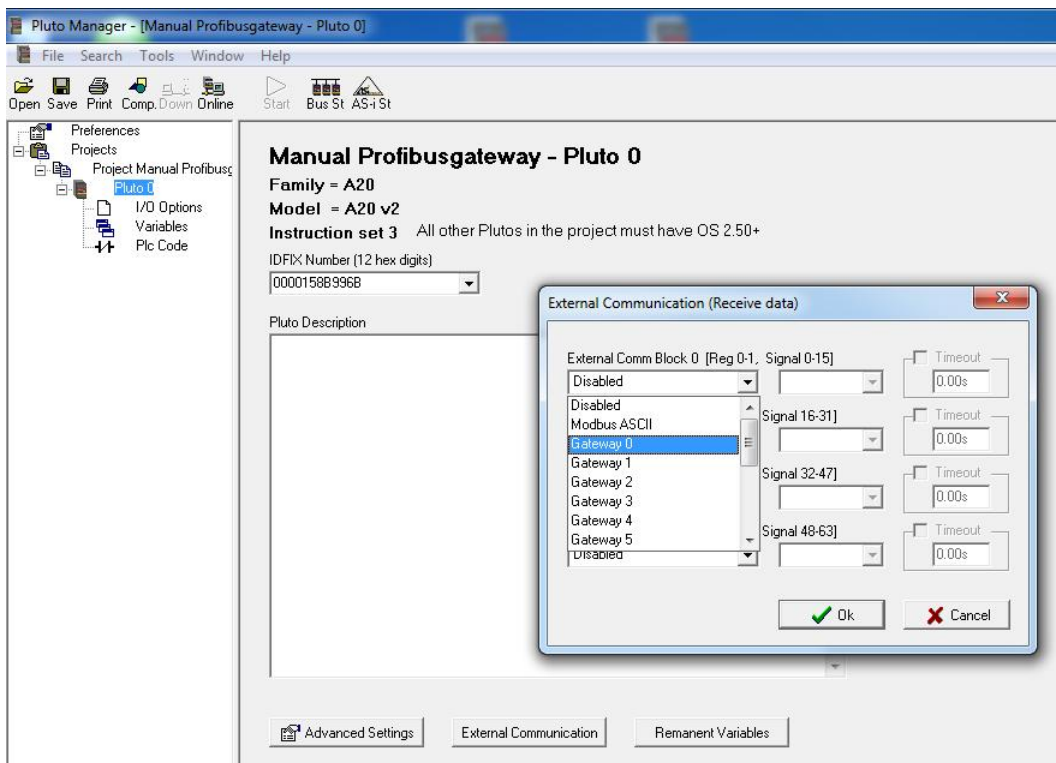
Pluto Manager - [Manual Profibusgateway - Pluto 0]

File Search Tools Window Help

Open Save Print Comp. Down Online Start Bus St AS-i St

Preferences
Projects
Project Manual Profibusg
Pluto 0
I/O Options
Variables
Plc Code

Manual Profibusgateway - Pluto 0

Family = A20

Model = A20 v2

Instruction set 3 All other Plutos in the project must have OS 2.50+

IDFIX Number (12 hex digits)

0000158B996B

Pluto Description

External Communication (Receive data)

External Comm Block 0 [Reg 0-1, Signal 0-15]

Disabled

Disabled
Modbus ASCII
Gateway 0
Gateway 1
Gateway 2
Gateway 3
Gateway 4
Gateway 5

Signal 16-31]

Signal 32-47]

Signal 48-63]

Disabled

Timeout 0.00s

Timeout 0.00s

Timeout 0.00s

Timeout 0.00s

Ok

Cancel

Advanced Settings

External Communication

Remanent Variables